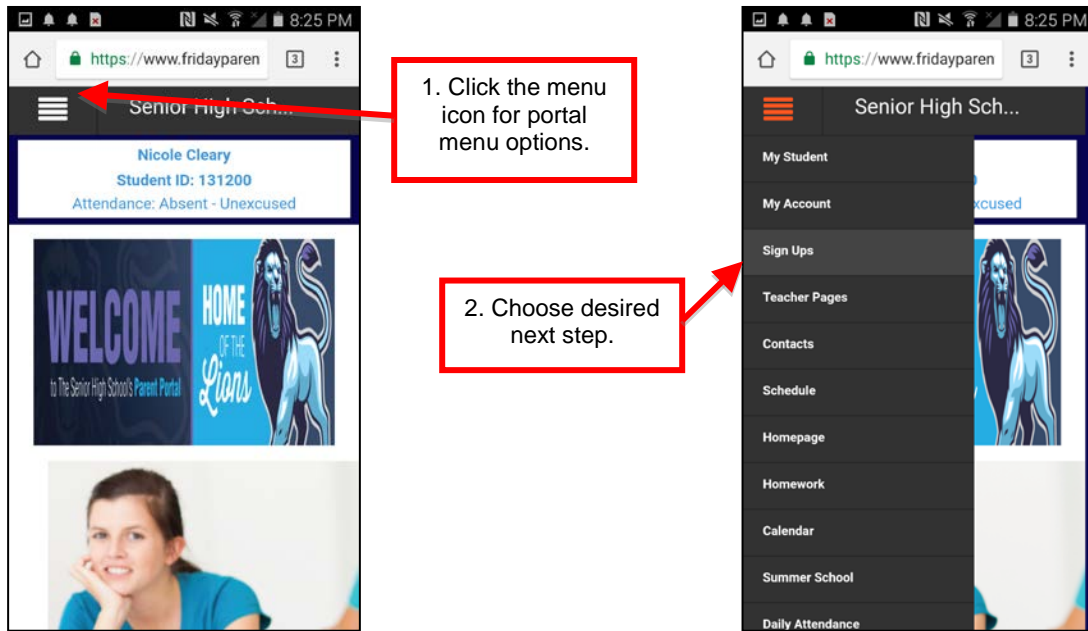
8:25 PM
https://www.fridayparen
3
Senior High Sch...
Nicole Cleary
Student ID: 131200
Attendance: Absent - Unexcused
WELCOME
to The Senior High School's Parent Portal
HOME OF THE Lions

1. Click the menu icon for portal menu options.

2. Choose desired next step.

8:25 PM
https://www.fridayparen
3
Senior High Sch...
My Student
My Account
Sign Ups
Teacher Pages
Contacts
Schedule
Homepage
Homework
Calendar
Summer School
Daily Attendance
xcused